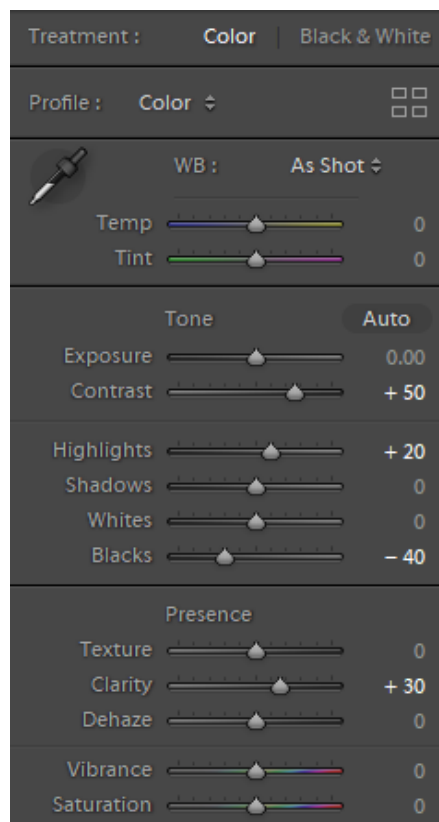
Treatment : Color | Black & White

Profile : Color ⇕

WB : As Shot ⇕

Temp 0
Tint 0

Tone Auto

Exposure 0.00
Contrast + 50

Highlights + 20
Shadows 0
Whites 0
Blacks − 40

Presence

Texture 0
Clarity + 30
Dehaze 0

Vibrance 0
Saturation 0